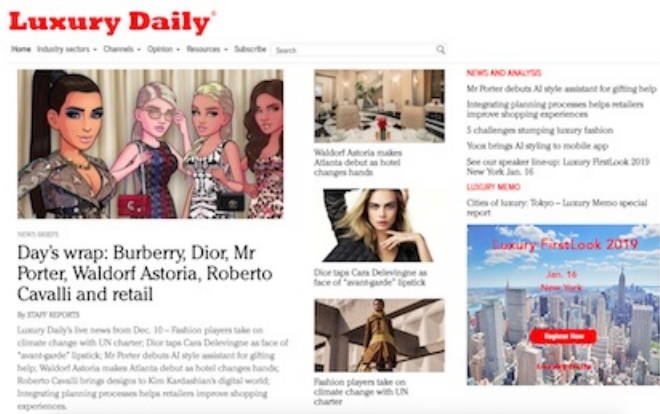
Luxury Daily®

Home Industry sectors ▾ Channels ▾ Opinion ▾ Resources ▾ Subscribe Search

NEWS BRIEFS

Day's wrap: Burberry, Dior, Mr Porter, Waldorf Astoria, Roberto Cavalli and retail

By STAFF REPORTS

Luxury Daily's live news from Dec. 10 – Fashion players take on climate change with UN charter; Dior taps Cara Delevingne as face of "avant-garde" lipstick; Mr Porter debuts AI style assistant for gifting help; Waldorf Astoria makes Atlanta debut as hotel changes hands; Roberto Cavalli brings designs to Kim Kardashian's digital world; Integrating planning processes helps retailers improve shopping experiences.

Waldorf Astoria makes Atlanta debut as hotel changes hands

Dior taps Cara Delevingne as face of "avant-garde" lipstick

Fashion players take on climate change with UN charter

NEWS AND ANALYSIS

Mr Porter debuts AI style assistant for gifting help

Integrating planning processes helps retailers improve shopping experiences

5 challenges stumping luxury fashion

Yoox brings AI styling to mobile app

See our speaker line-up: Luxury FirstLook 2019 New York Jan. 16

LUXURY MEMO

Cities of luxury: Tokyo – Luxury Memo special report

Luxury FirstLook 2019

Jan. 16

New York

Register Now

Luxury Daily